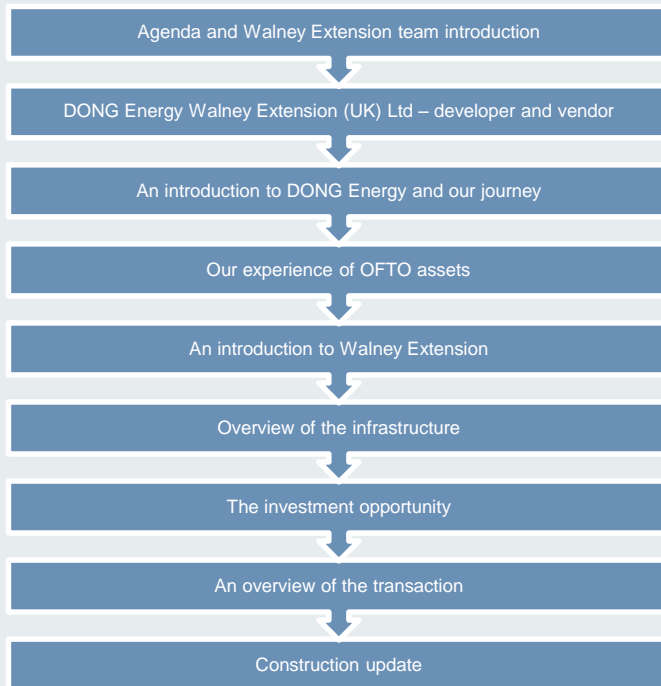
Agenda and Walney Extension team introduction

DONG Energy Walney Extension (UK) Ltd – developer and vendor

An introduction to DONG Energy and our journey

Our experience of OFTO assets

An introduction to Walney Extension

Overview of the infrastructure

The investment opportunity

An overview of the transaction

Construction update